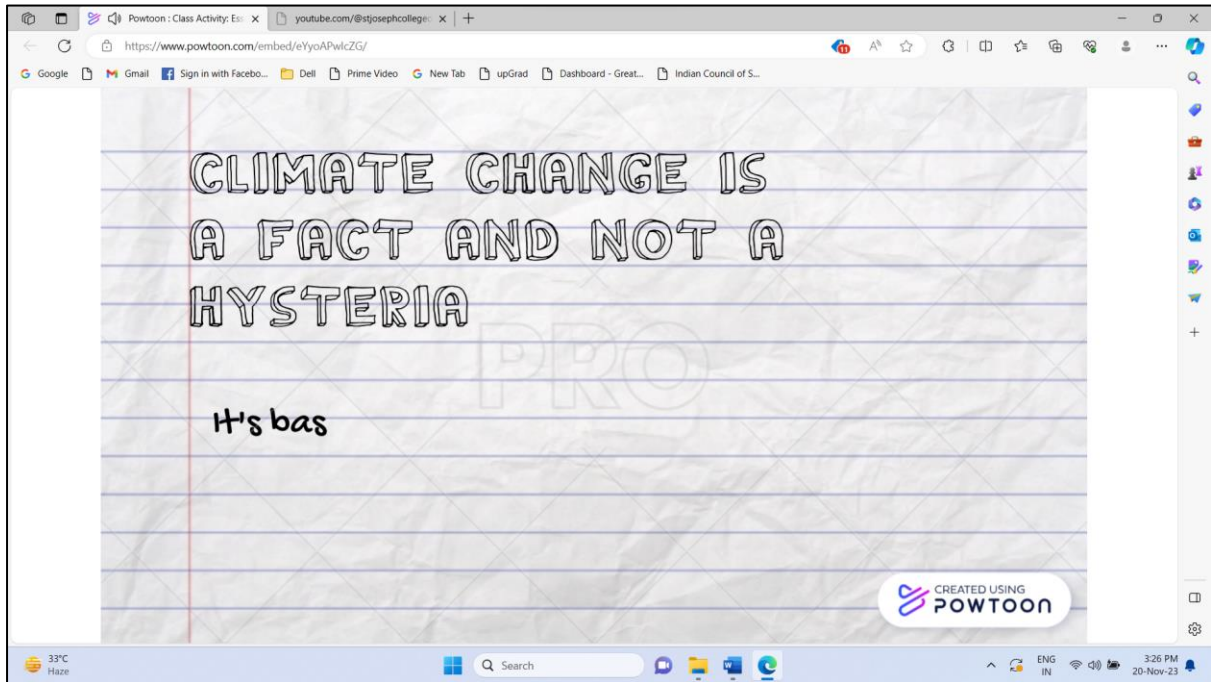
Powtoon : Class Activity: Ess
youtube.com/@stjosephcollege
https://www.powtoon.com/embed/eYyoAPwlcZG/
Google
Gmail
Sign in with Facebo...
Dell
Prime Video
New Tab
upGrad
Dashboard - Great...
Indian Council of S...

CLIMATE CHANGE IS A FACT AND NOT A HYSTERIA

PRO

It's bas

CREATED USING POWTOON

33°C
Haze
Search
ENG
IN
3:26 PM
20-Nov-23